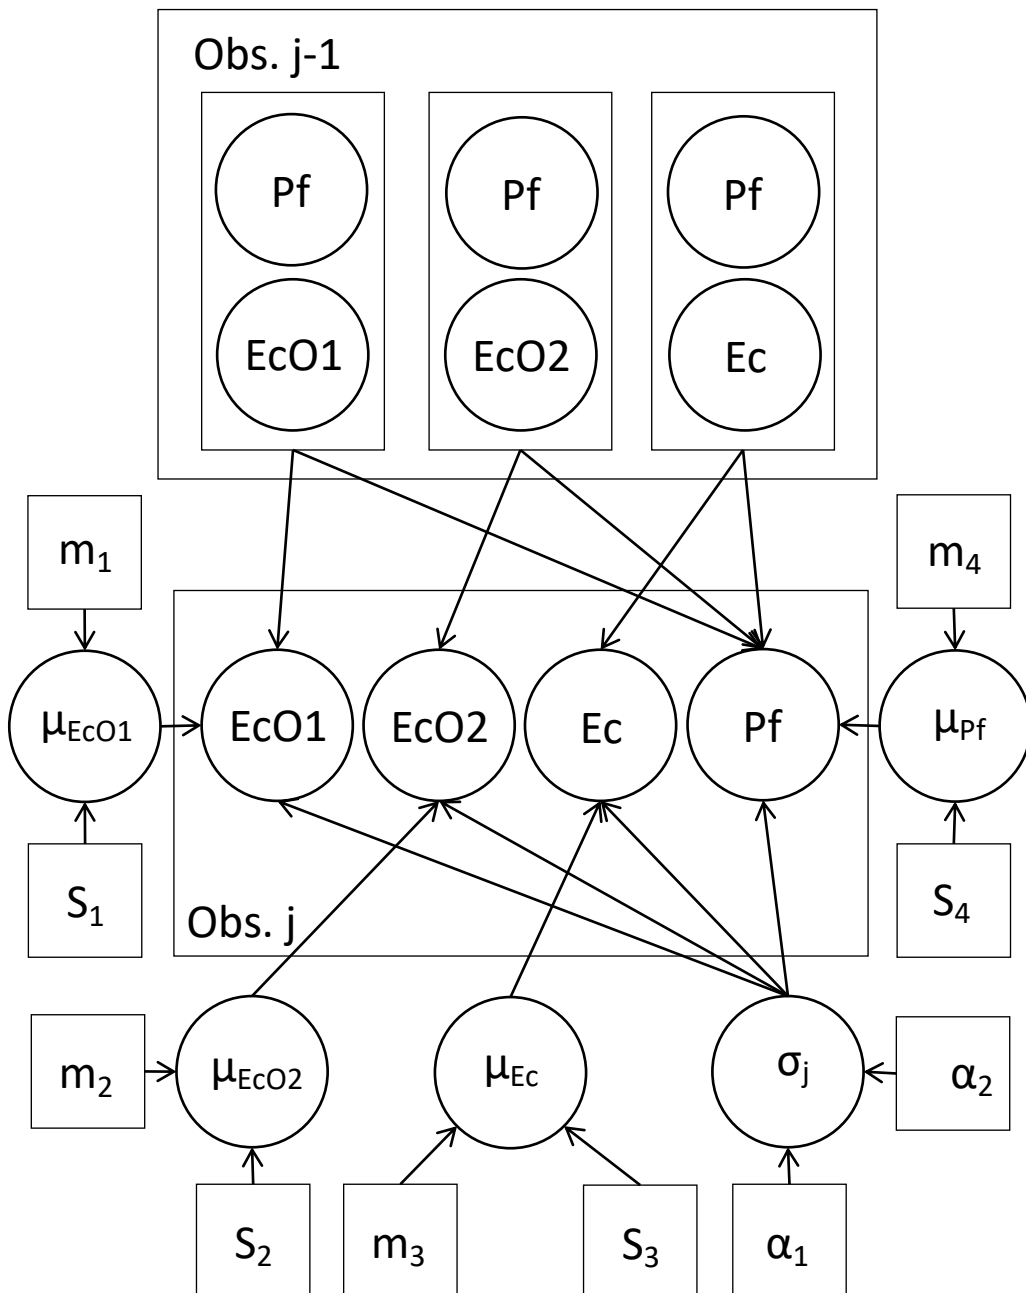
Obs. j-1

Pf

EcO1

Pf

EcO2

Pf

Ec

$m_1$

$m_4$

$\mu_{EcO1}$

EcO1

EcO2

Ec

Pf

$\mu_{Pf}$

$S_1$

Obs. j

$S_4$

$m_2$

$\mu_{EcO2}$

$\mu_{Ec}$

$\sigma_j$

$\alpha_2$

$S_2$

$m_3$

$S_3$

$\alpha_1$